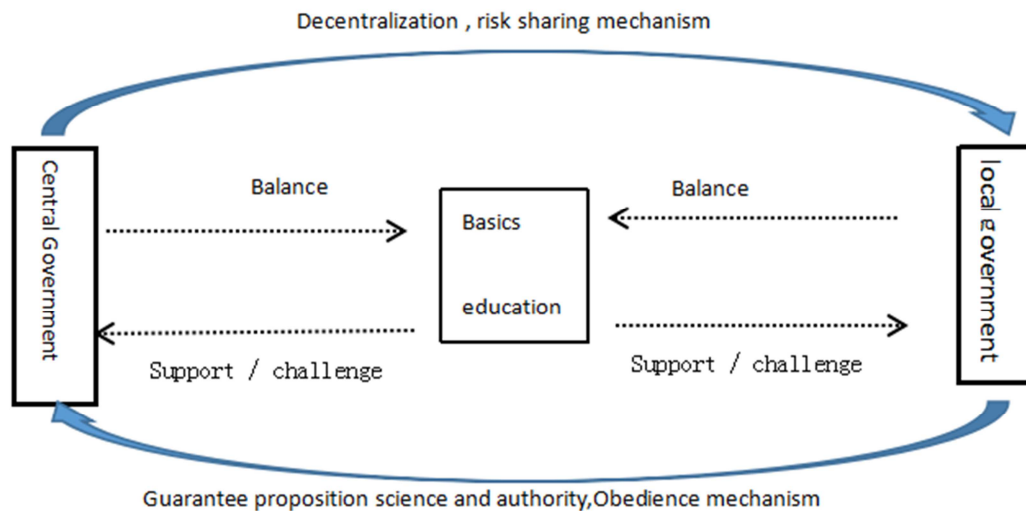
Decentralization , risk sharing mechanism

Central Government

Balance

Basics

education

Balance

local government

Support / challenge

Support / challenge

Guarantee proposition science and authority,Obedience mechanism